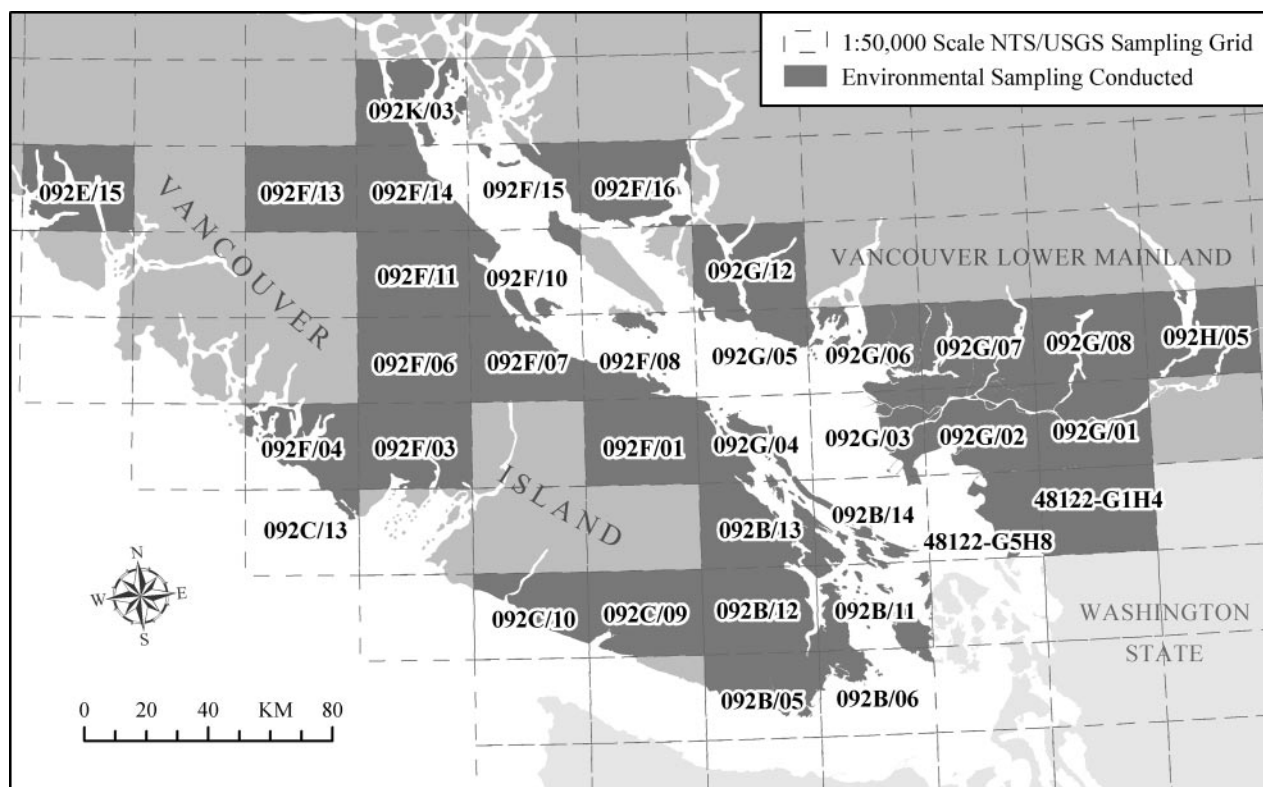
1:50,000 Scale NTS/USGS Sampling Grid
Environmental Sampling Conducted

092K/03

092E/15
092F/13
092F/14
092F/15
092F/16

VANCOUVER

092F/11
092F/10
092G/12
VANCOUVER LOWER MAINLAND

092F/06
092F/07
092F/08
092G/05
092G/06
092G/07
092G/08
092H/05

092F/04
092F/03
092F/01
092G/04
092G/03
092G/02
092G/01

ISLAND

092C/13
092B/13
092B/14
48122-G5H8
48122-G1H4

N
W
E
S

092C/10
092C/09
092B/12
092B/11
WASHINGTON STATE

0 20 40 KM 80

092B/05
092B/06